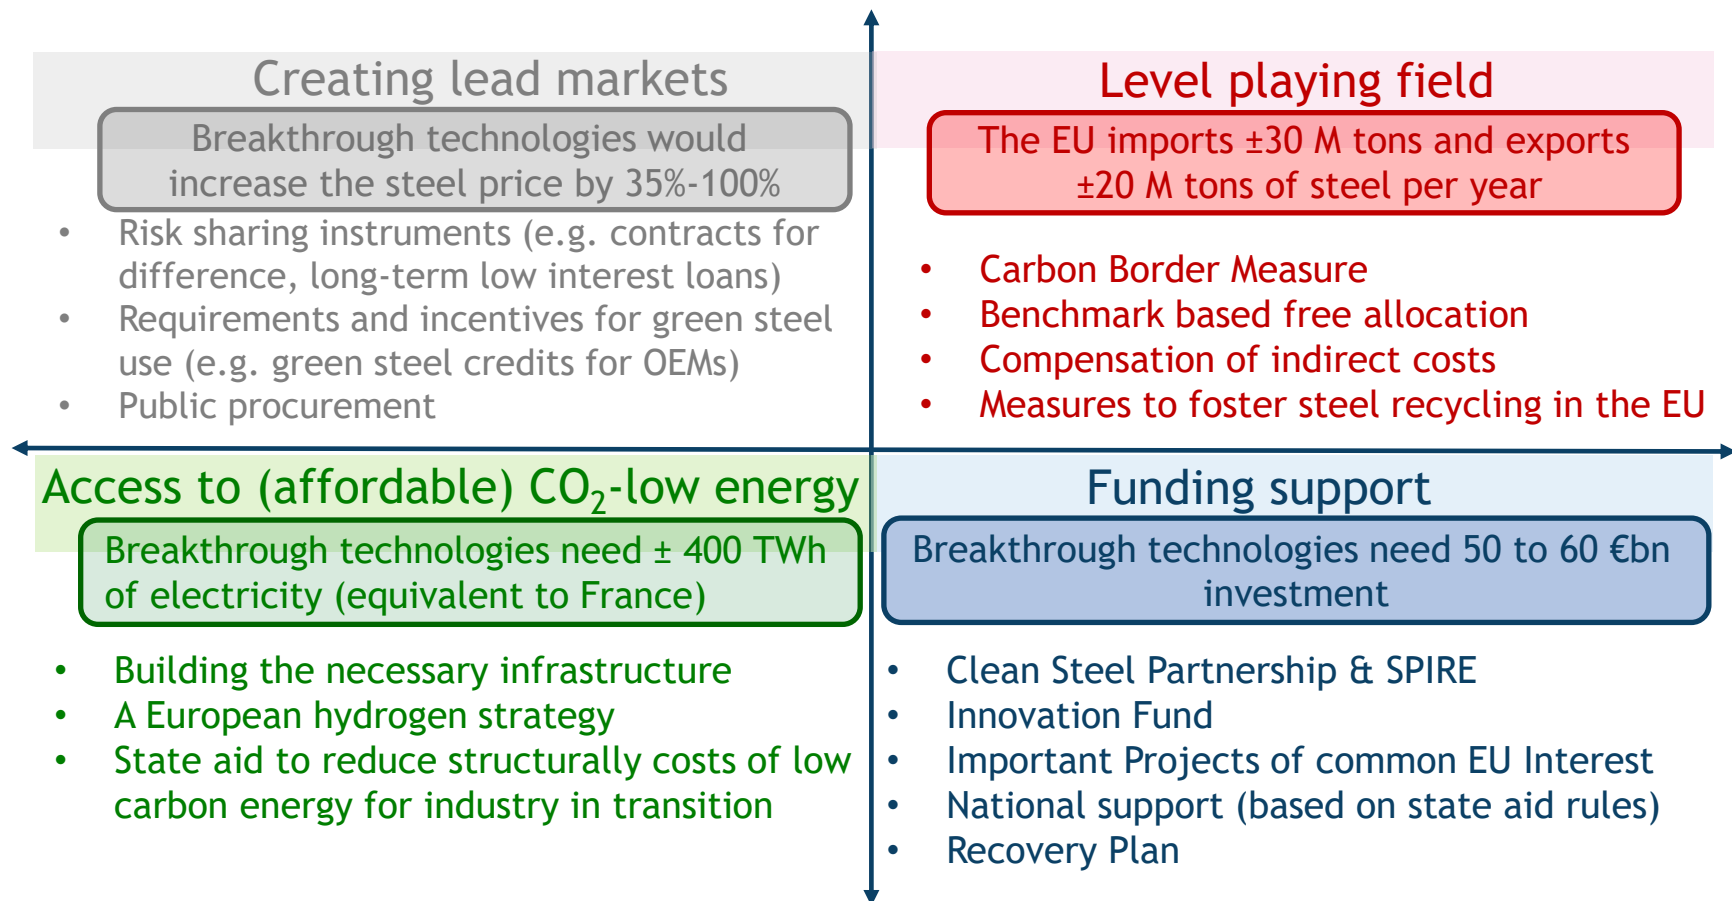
Creating lead markets

Breakthrough technologies would increase the steel price by 35%-100%

- Risk sharing instruments (e.g. contracts for difference, long-term low interest loans)
- Requirements and incentives for green steel use (e.g. green steel credits for OEMs)
- Public procurement

Level playing field

The EU imports ±30 M tons and exports ±20 M tons of steel per year

- Carbon Border Measure
- Benchmark based free allocation
- Compensation of indirect costs
- Measures to foster steel recycling in the EU

Access to (affordable) $CO_2$-low energy

Breakthrough technologies need ± 400 TWh of electricity (equivalent to France)

- Building the necessary infrastructure
- A European hydrogen strategy
- State aid to reduce structurally costs of low carbon energy for industry in transition

Funding support

Breakthrough technologies need 50 to 60 €bn investment

- Clean Steel Partnership & SPIRE
- Innovation Fund
- Important Projects of common EU Interest
- National support (based on state aid rules)
- Recovery Plan